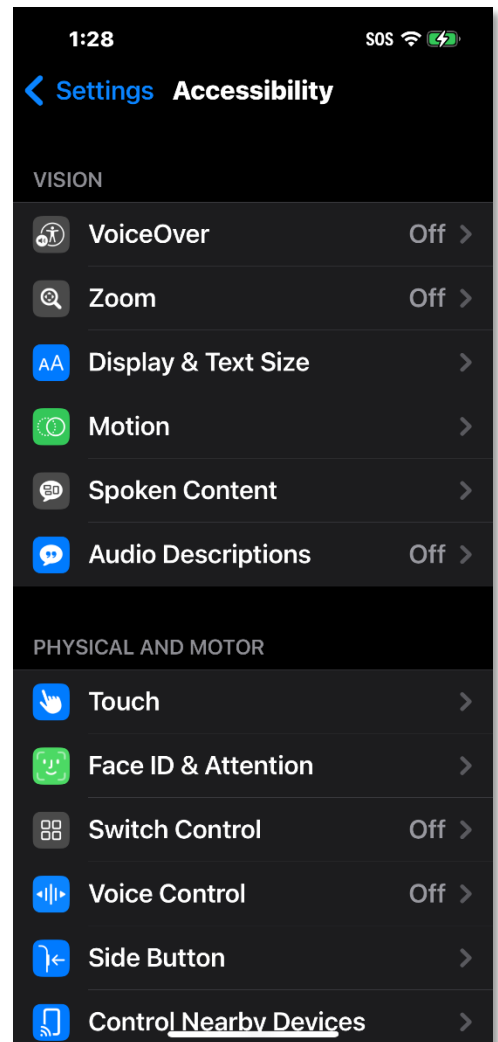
1:28
SOS

Settings Accessibility

VISION

VoiceOver Off

Zoom Off

AA Display & Text Size

Motion

Spoken Content

Audio Descriptions Off

PHYSICAL AND MOTOR

Touch

Face ID & Attention

Switch Control Off

Voice Control Off

Side Button

Control Nearby Devices